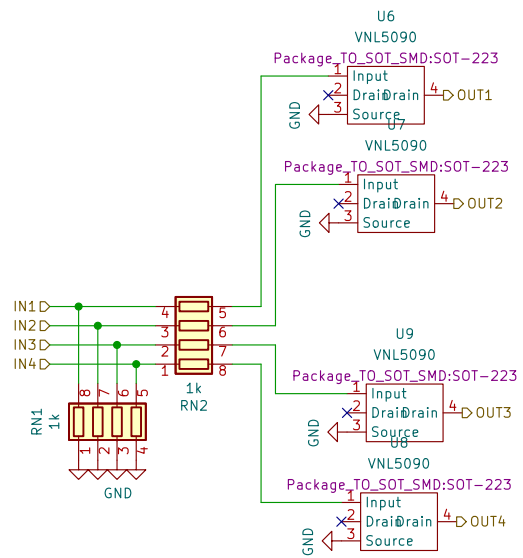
U6
VNL5090
Package_TO_SOT_SMD:SOT-223
1 Input
2 Drain Drain 4 OUT1
3 Source
GND
U7
VNL5090
Package_TO_SOT_SMD:SOT-223
1 Input
2 Drain Drain 4 OUT2
3 Source
GND
IN1 4 5
IN2 3 6
IN3 2 7
IN4 1 8
1k
RN2
RN1
1k
8 7 6 5
1 2 3 4
GND
U9
VNL5090
Package_TO_SOT_SMD:SOT-223
1 Input
2 Drain Drain 4 OUT3
3 Source
GND
U8
VNL5090
Package_TO_SOT_SMD:SOT-223
1 Input
2 Drain Drain 4 OUT4
3 Source
GND